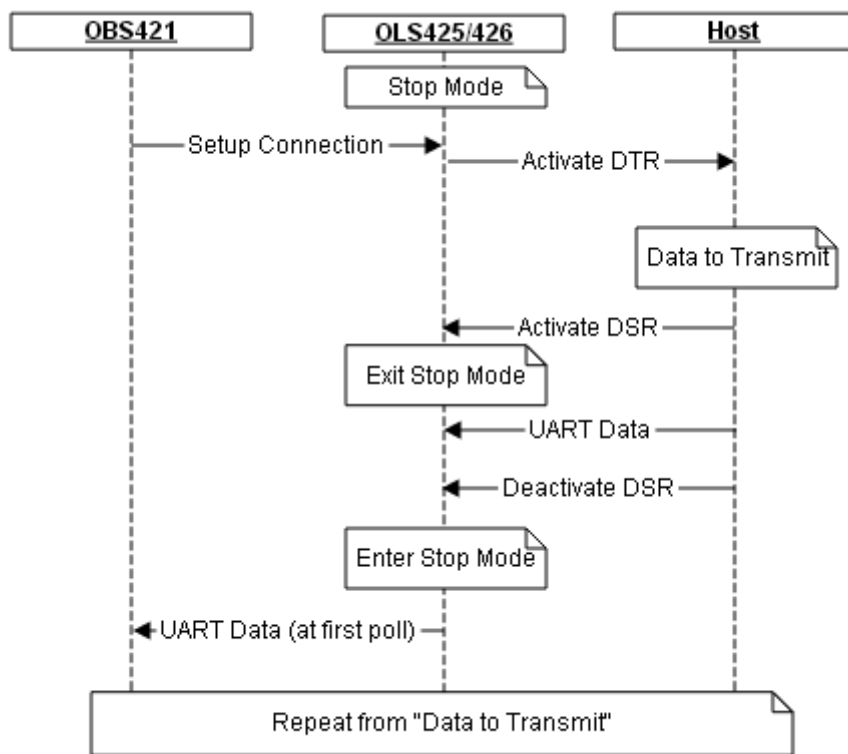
OBS421

OLS425/426

Host

Stop Mode

Setup Connection

Activate DTR

Data to Transmit

Activate DSR

Exit Stop Mode

UART Data

Deactivate DSR

Enter Stop Mode

UART Data (at first poll)

Repeat from "Data to Transmit"